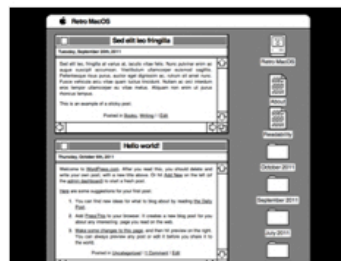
Retro MacOS

Sed elit leo fringilla

Tuesday, September 20th, 2011

Sed elit leo, fringilla at varius at, iaculis vitae felis. Nunc pulvinar enim ac augue suscipit accumsan. Vestibulum ullamcorper euismod sagittis. Pellentesque risus purus, auctor eget dignissim ac, rutrum sit amet nunc. Fusce vehicula arcu vitae quam cursus tincidunt. Nullam ac orci interdum eros tempor ullamcorper eu vitae metus. Aliquam non enim ut purus rhoncus tempus.

This is an example of a sticky post.

Posted in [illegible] | Edit

Hello world!

Thursday, October 6th, 2011

Welcome to WordPress.com. After you read this, you should delete and write your own post, with a new title above. Or hit Add New on the left (of the admin dashboard) to start a fresh post.

Here are some suggestions for your first post.

1. You can find new ideas for what to blog about by reading the Daily Post.

2. Add PressThis to your browser. It creates a new blog post for you about any interesting page you read on the web.

3. Make some changes to this page, and then hit preview on the right. You can always preview any post or edit it before you share it to the world.

Posted in Uncategorized | 1 Comment | Edit

Retro MacOS

About

Readability

October 2011

September 2011

July 2011